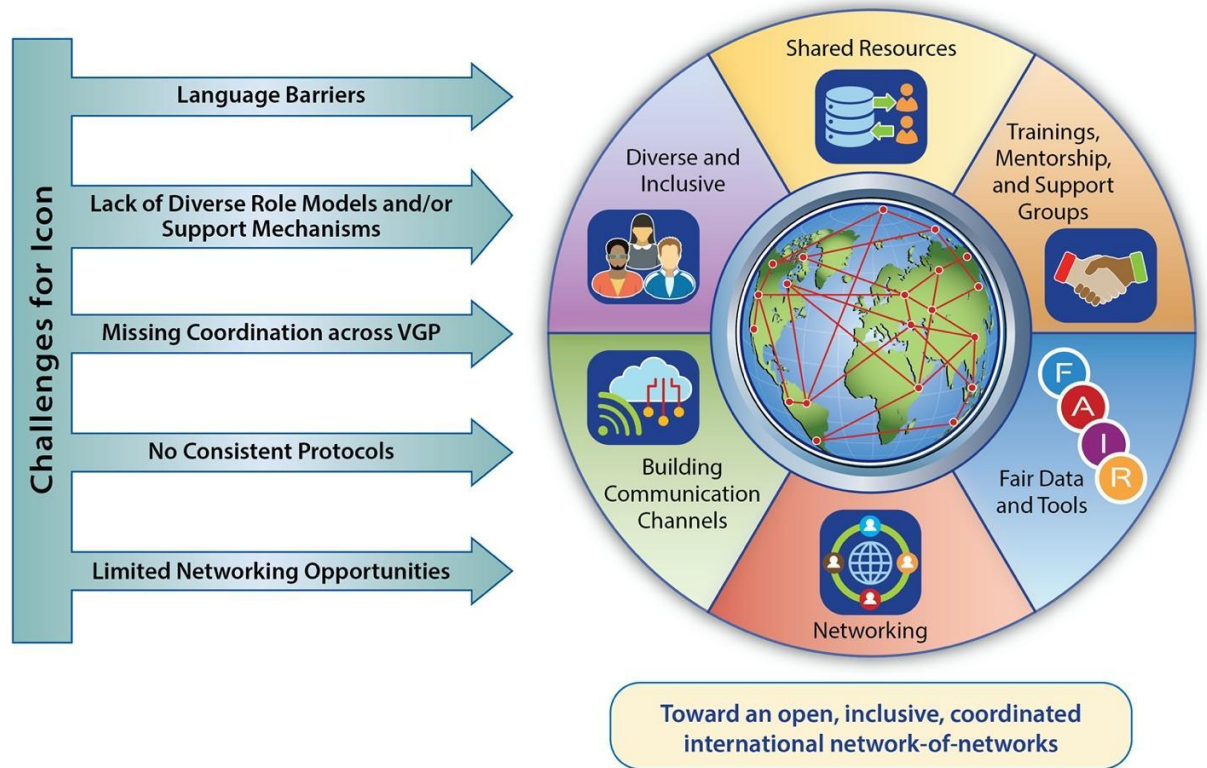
Challenges for Icon

Language Barriers

Lack of Diverse Role Models and/or Support Mechanisms

Missing Coordination across VGP

No Consistent Protocols

Limited Networking Opportunities

Shared Resources

Trainings, Mentorship, and Support Groups

F
A
I
R
Fair Data and Tools

Networking

Building Communication Channels

Diverse and Inclusive

Toward an open, inclusive, coordinated international network-of-networks